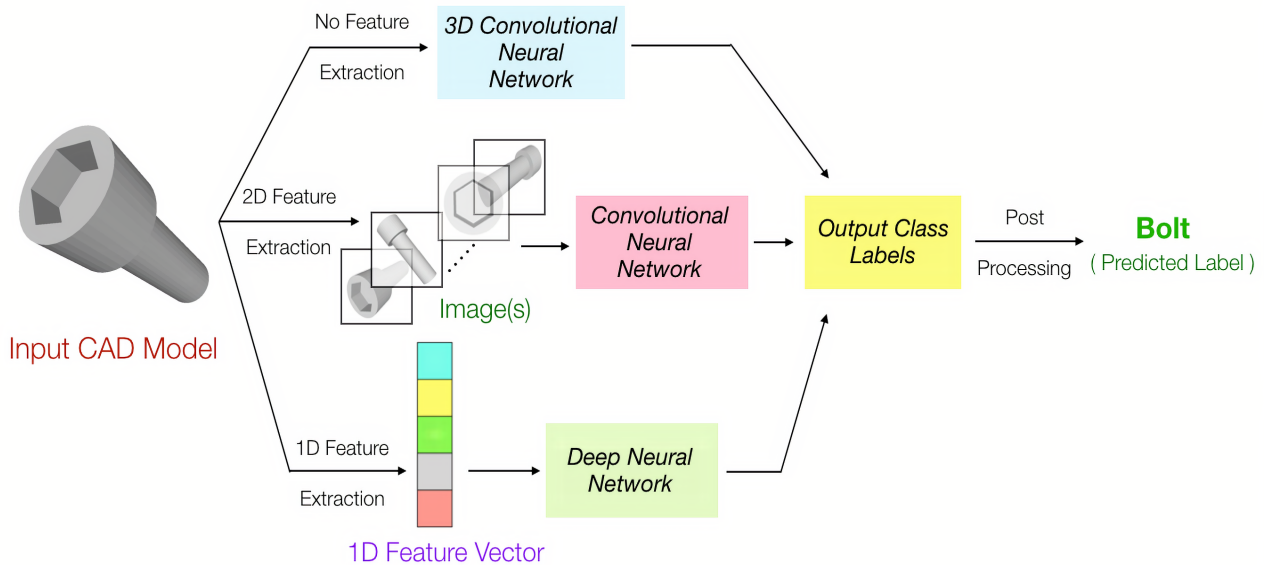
No Feature
Extraction

3D Convolutional Neural Network

2D Feature
Extraction

Convolutional Neural Network

Output Class Labels

Post
Processing

Bolt
( Predicted Label )

Image(s)

Input CAD Model

1D Feature
Extraction

Deep Neural Network

1D Feature Vector